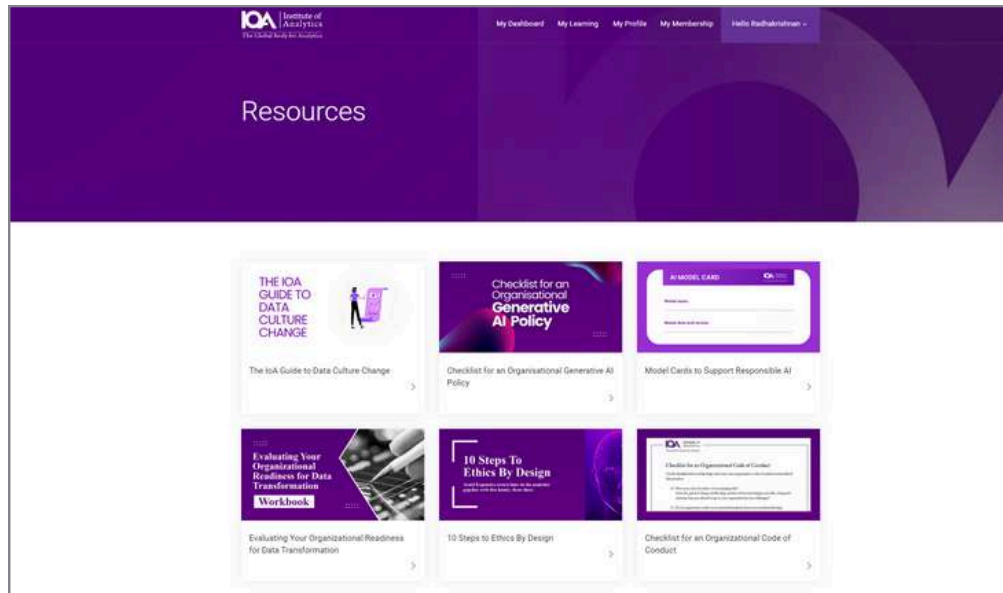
IOA Institute of Analytics
The Global Body for Analytics

My Dashboard My Learning My Profile My Membership Hello Radhakrishnan

Resources

THE IOA GUIDE TO DATA CULTURE CHANGE

The IoA Guide to Data Culture Change

Checklist for an Organisational Generative AI Policy

Checklist for an Organisational Generative AI Policy

AI MODEL CARD

Model name

Model Date and version

Model Cards to Support Responsible AI

Evaluating Your Organizational Readiness for Data Transformation Workbook

Evaluating Your Organizational Readiness for Data Transformation

10 Steps To Ethics By Design

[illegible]

10 Steps to Ethics By Design

IOA

Checklist for an Organizational Code of Conduct

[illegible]

Checklist for an Organizational Code of Conduct